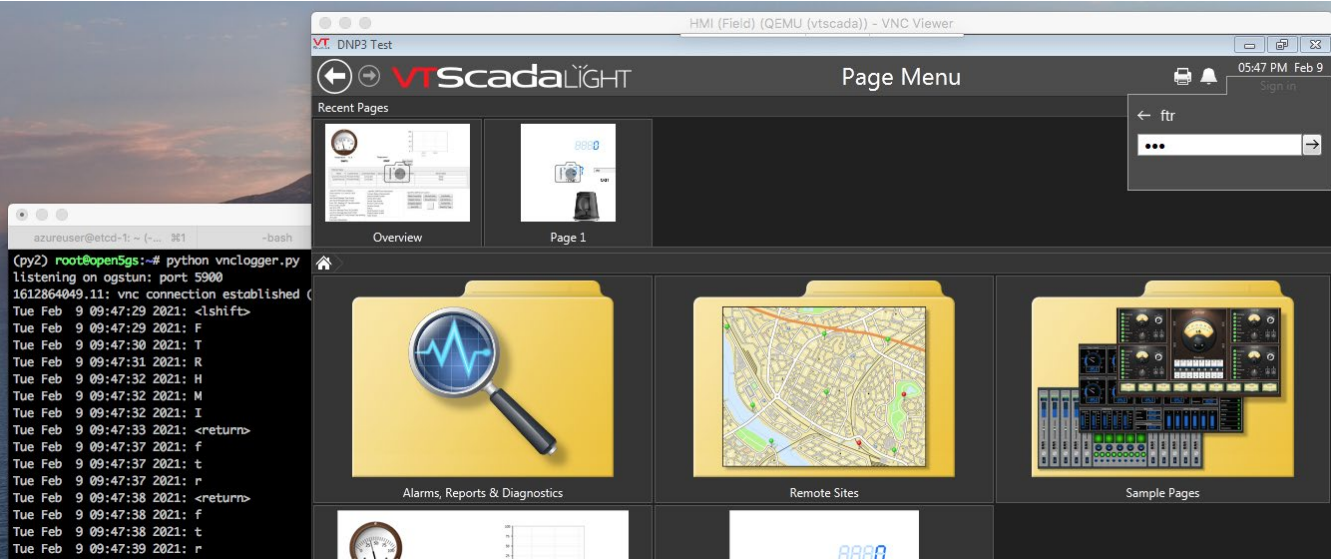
azureuser@etcd-1: ~ (-... ⌘1

-bash

(py2) root@open5gs:~# python vnclogger.py
listening on ogstun: port 5900
1612864049.11: vnc connection established (
Tue Feb 9 09:47:29 2021: <lshift>
Tue Feb 9 09:47:29 2021: F
Tue Feb 9 09:47:30 2021: T
Tue Feb 9 09:47:31 2021: R
Tue Feb 9 09:47:32 2021: H
Tue Feb 9 09:47:32 2021: M
Tue Feb 9 09:47:32 2021: I
Tue Feb 9 09:47:33 2021: <return>
Tue Feb 9 09:47:37 2021: f
Tue Feb 9 09:47:37 2021: t
Tue Feb 9 09:47:37 2021: r
Tue Feb 9 09:47:38 2021: <return>
Tue Feb 9 09:47:38 2021: f
Tue Feb 9 09:47:38 2021: t
Tue Feb 9 09:47:39 2021: r

HMI (Field) (QEMU (vtscada)) - VNC Viewer

DNP3 Test

VTScadaLIGHT

Page Menu

05:47 PM Feb 9

Sign in

← ftr

•••

Recent Pages

Overview

Page 1

Alarms, Reports & Diagnostics

Remote Sites

Sample Pages